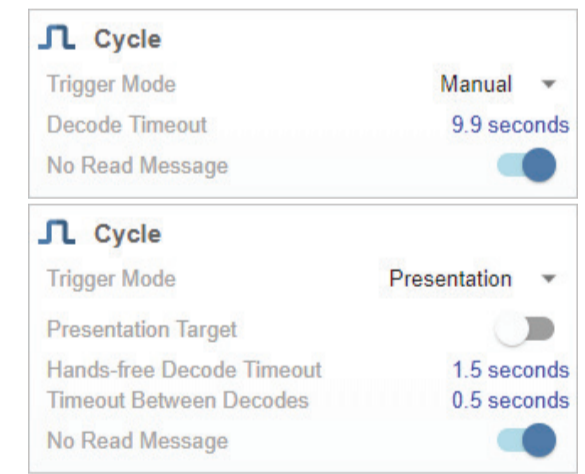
Cycle

Trigger Mode Manual

Decode Timeout 9.9 seconds

No Read Message

Cycle

Trigger Mode Presentation

Presentation Target

Hands-free Decode Timeout 1.5 seconds

Timeout Between Decodes 0.5 seconds

No Read Message